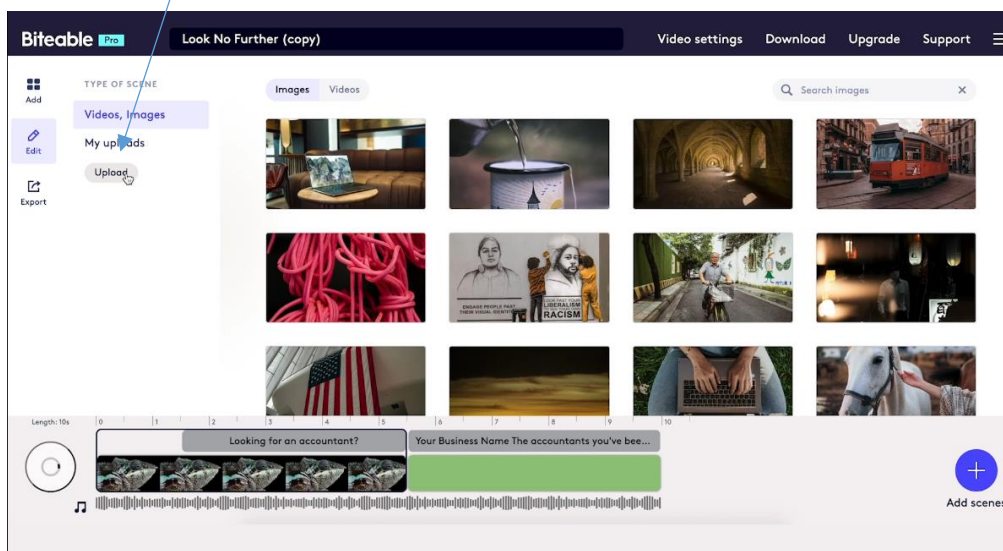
Biteable Pro

Look No Further (copy)

Video settings Download Upgrade Support

Add

Edit

Export

TYPE OF SCENE

Videos, Images

My uploads

Upload

Images Videos

Search images

ENGAGE PEOPLE PAST THEIR VISUAL IDENTITY

LOOK PAST YOUR LIBERALISM RACISM

Length: 10s

0 1 2 3 4 5 6 7 8 9 10

Looking for an accountant?

Your Business Name The accountants you've bee...

Add scenes